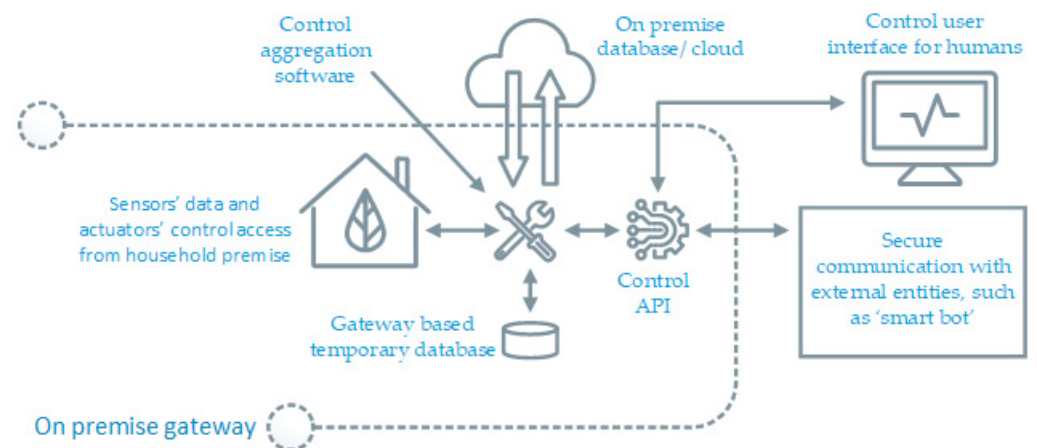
Control aggregation software

On premise database/ cloud

Control user interface for humans

Sensors' data and actuators' control access from household premise

Control API

Secure communication with external entities, such as 'smart bot'

Gateway based temporary database

On premise gateway